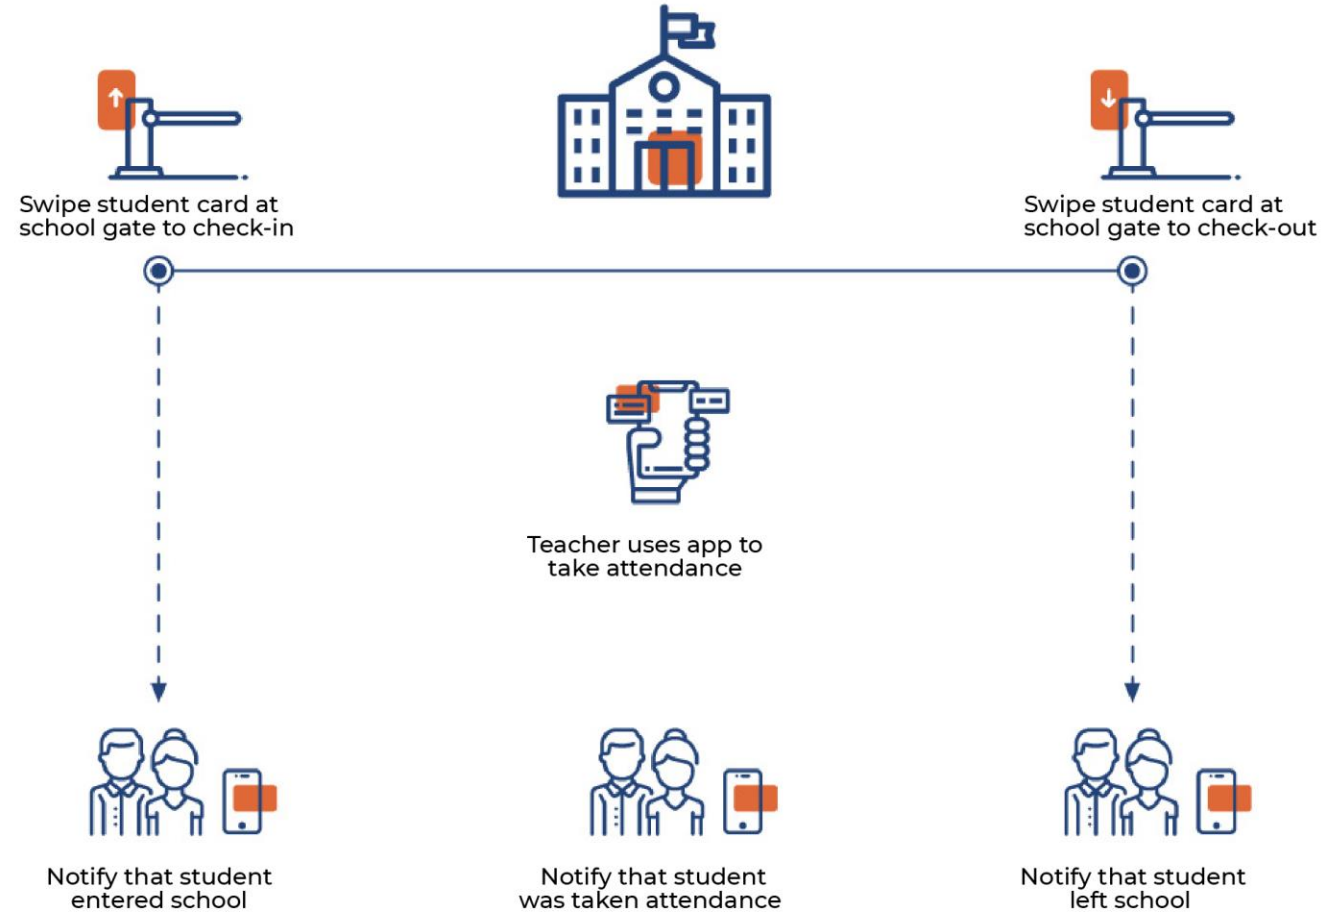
Swipe student card at school gate to check-in

Swipe student card at school gate to check-out

Teacher uses app to take attendance

Notify that student entered school

Notify that student was taken attendance

Notify that student left school